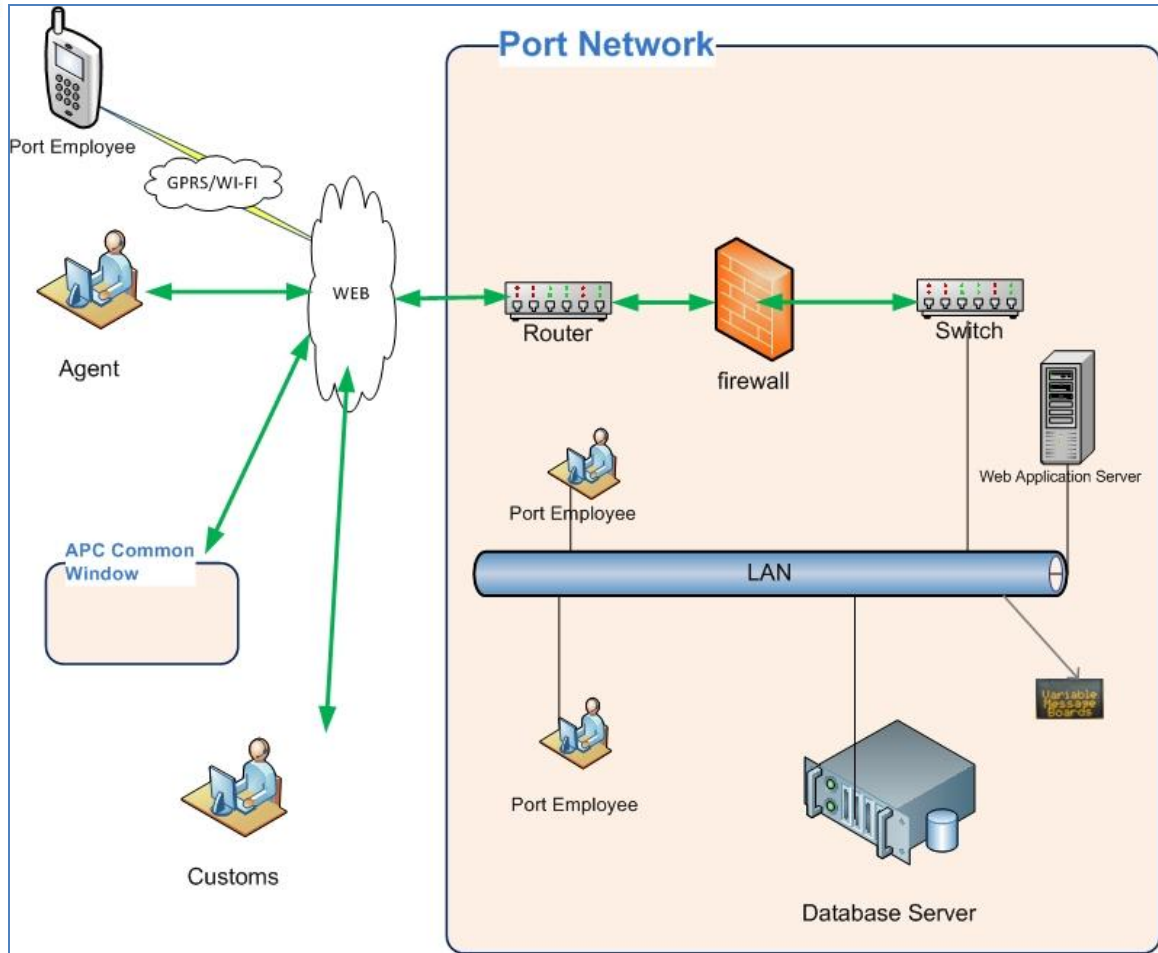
Port Network

Port Employee

GPRS/WI-FI

WEB

Agent

Router

firewall

Switch

Web Application Server

Port Employee

APC Common Window

LAN

Variable Message Boards

Port Employee

Customs

Database Server